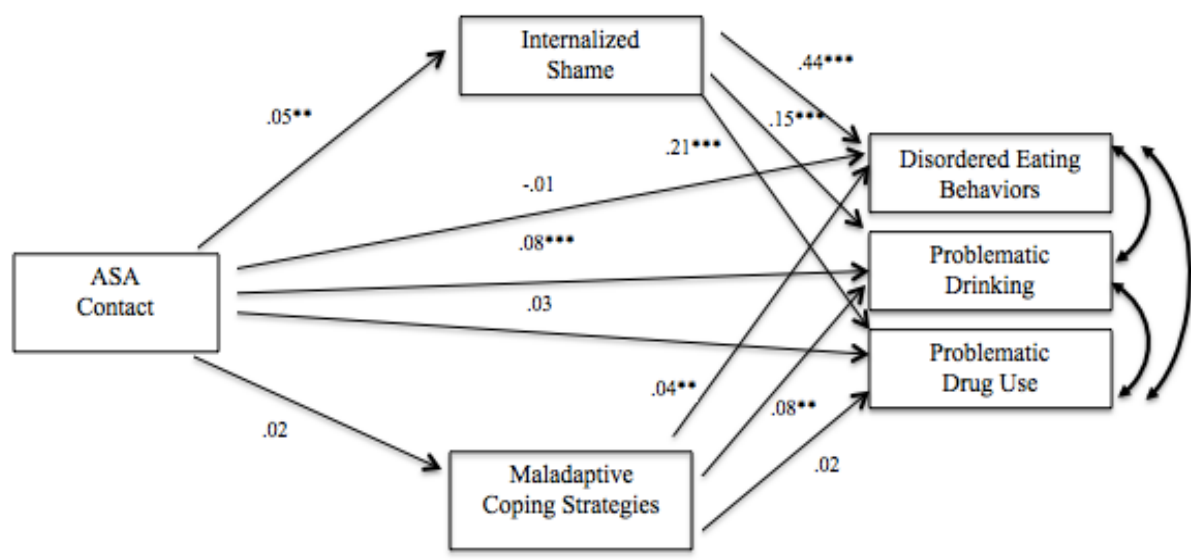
Internalized Shame

.44***

.05**

.15***

.21***

Disordered Eating Behaviors

-.01

.08***

ASA Contact

Problematic Drinking

.03

Problematic Drug Use

.04**

.08**

.02

Maladaptive Coping Strategies

.02